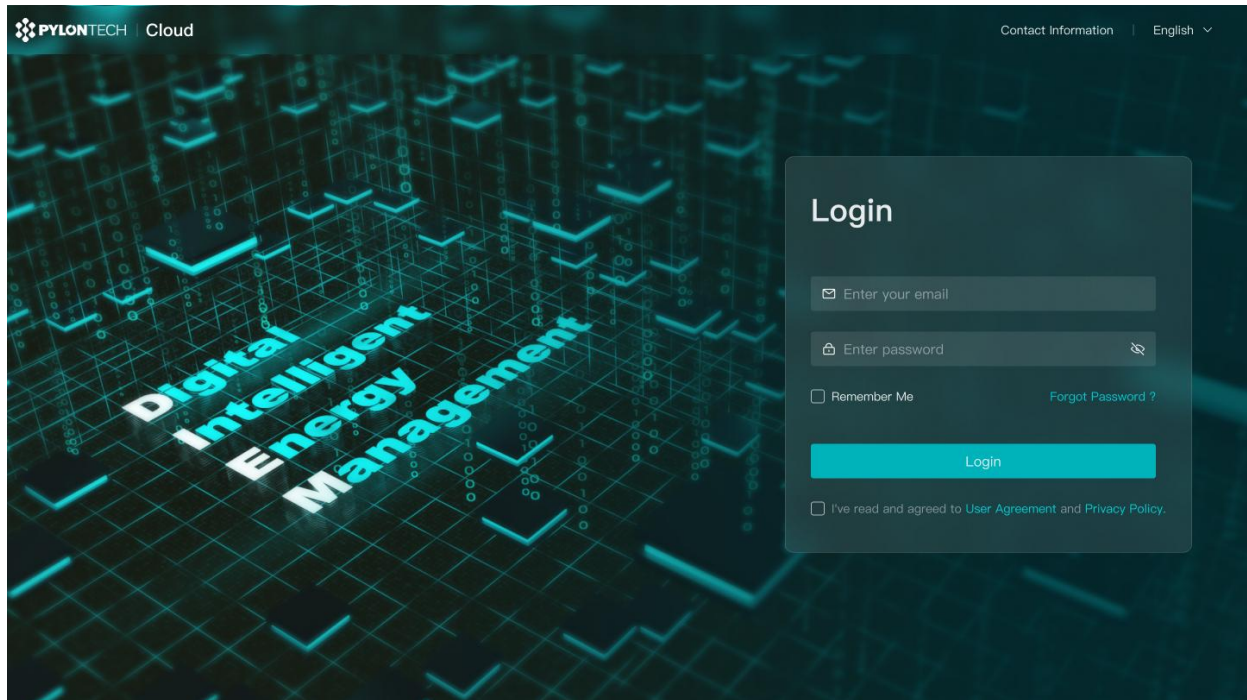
PYLONTECH | Cloud

Contact Information | English

Digital
Intelligent
Energy
Management

Login

Enter your email

Enter password

Remember Me

Forgot Password ?

Login

I've read and agreed to User Agreement and Privacy Policy.